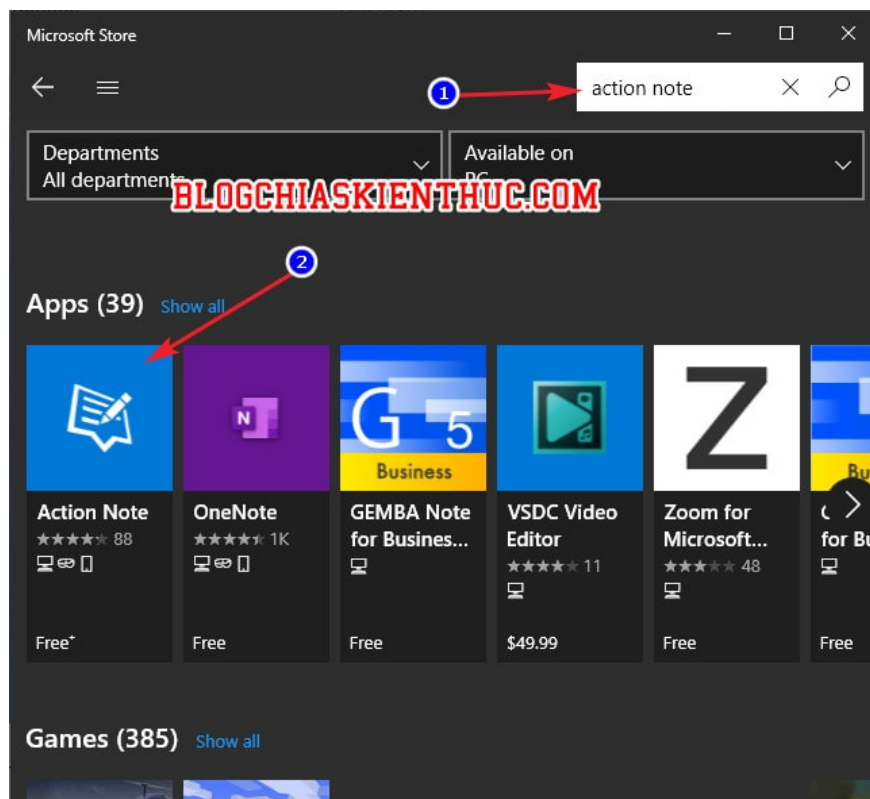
Microsoft Store

action note

1

Departments
All departments

Available on
PC

BLOGCHIASKIENTHUC.COM

2

Apps (39) Show all

N

G 5
Business

Z

Bu

Action Note
★★★★★ 88

Free⁺

OneNote
★★★★★ 1K

Free

GEMBA Note for Busines...

Free

VSDC Video Editor
★★★★★ 11

$49.99

Zoom for Microsoft...
★★★★★ 48

Free

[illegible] for Bu

Free

Games (385) Show all